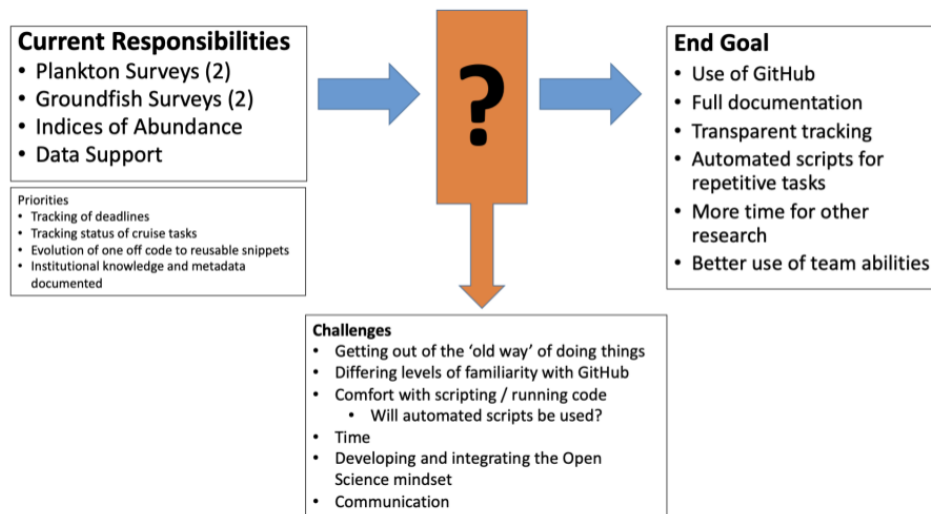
Current Responsibilities
• Plankton Surveys (2)
• Groundfish Surveys (2)
• Indices of Abundance
• Data Support

Priorities
• Tracking of deadlines
• Tracking status of cruise tasks
• Evolution of one off code to reusable snippets
• Institutional knowledge and metadata documented

?

End Goal
• Use of GitHub
• Full documentation
• Transparent tracking
• Automated scripts for repetitive tasks
• More time for other research
• Better use of team abilities

Challenges
• Getting out of the 'old way' of doing things
• Differing levels of familiarity with GitHub
• Comfort with scripting / running code
  • Will automated scripts be used?
• Time
• Developing and integrating the Open Science mindset
• Communication